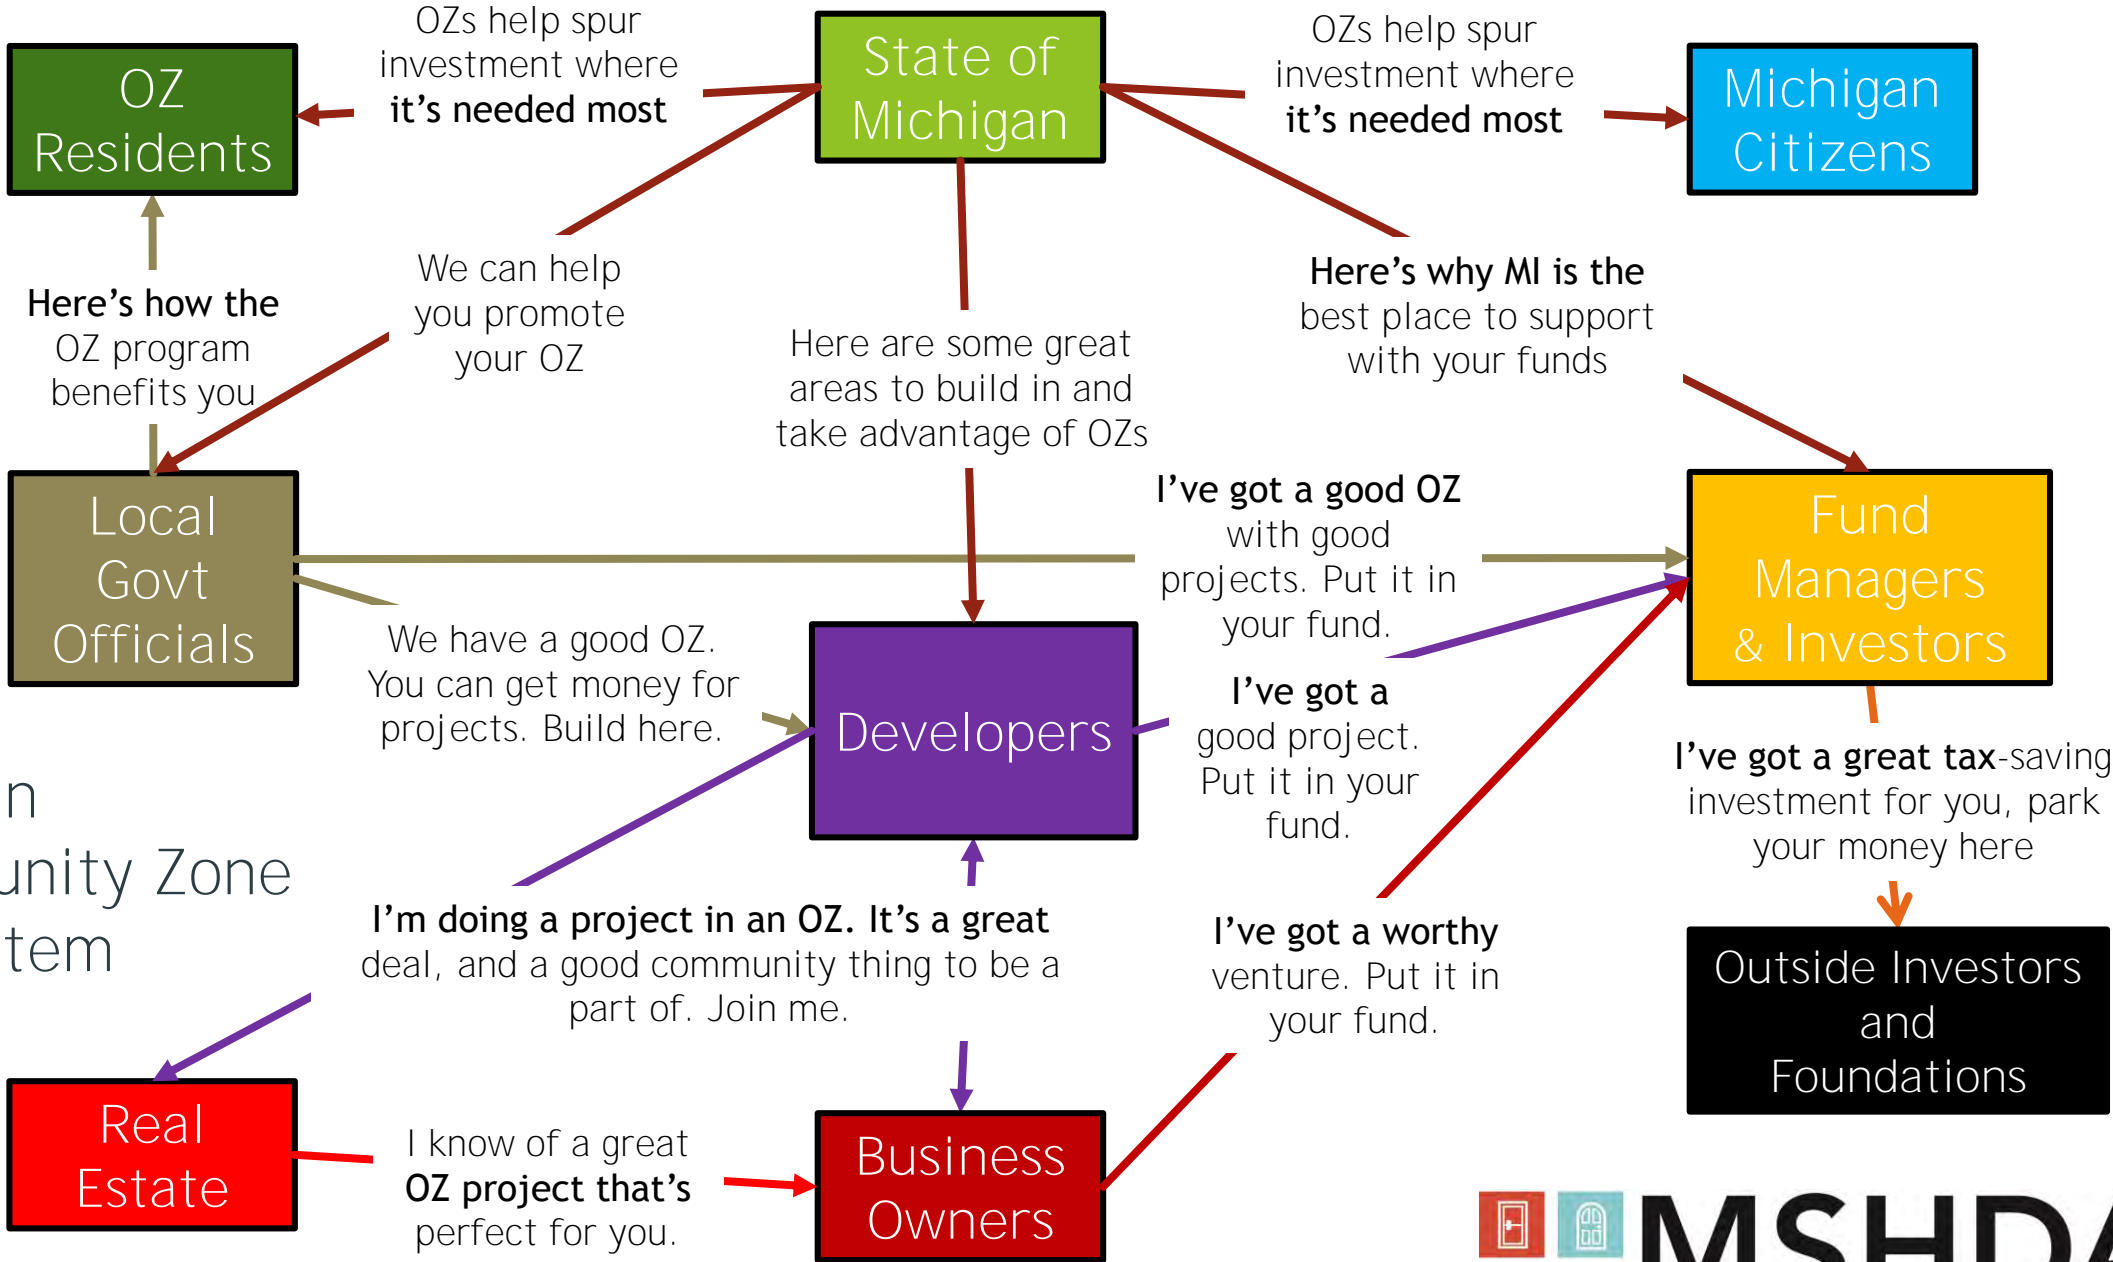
OZ Residents

OZs help spur investment where it's needed most

State of Michigan

OZs help spur investment where it's needed most

Michigan Citizens

Here's how the OZ program benefits you

We can help you promote your OZ

Here are some great areas to build in and take advantage of OZs

Here's why MI is the best place to support with your funds

Local Govt Officials

I've got a good OZ with good projects. Put it in your fund.

Fund Managers & Investors

We have a good OZ. You can get money for projects. Build here.

Developers

I've got a good project. Put it in your fund.

I've got a great tax-saving investment for you, park your money here

n
unity Zone
tem

I'm doing a project in an OZ. It's a great deal, and a good community thing to be a part of. Join me.

I've got a worthy venture. Put it in your fund.

Outside Investors and Foundations

Real Estate

I know of a great OZ project that's perfect for you.

Business Owners

MSHDA